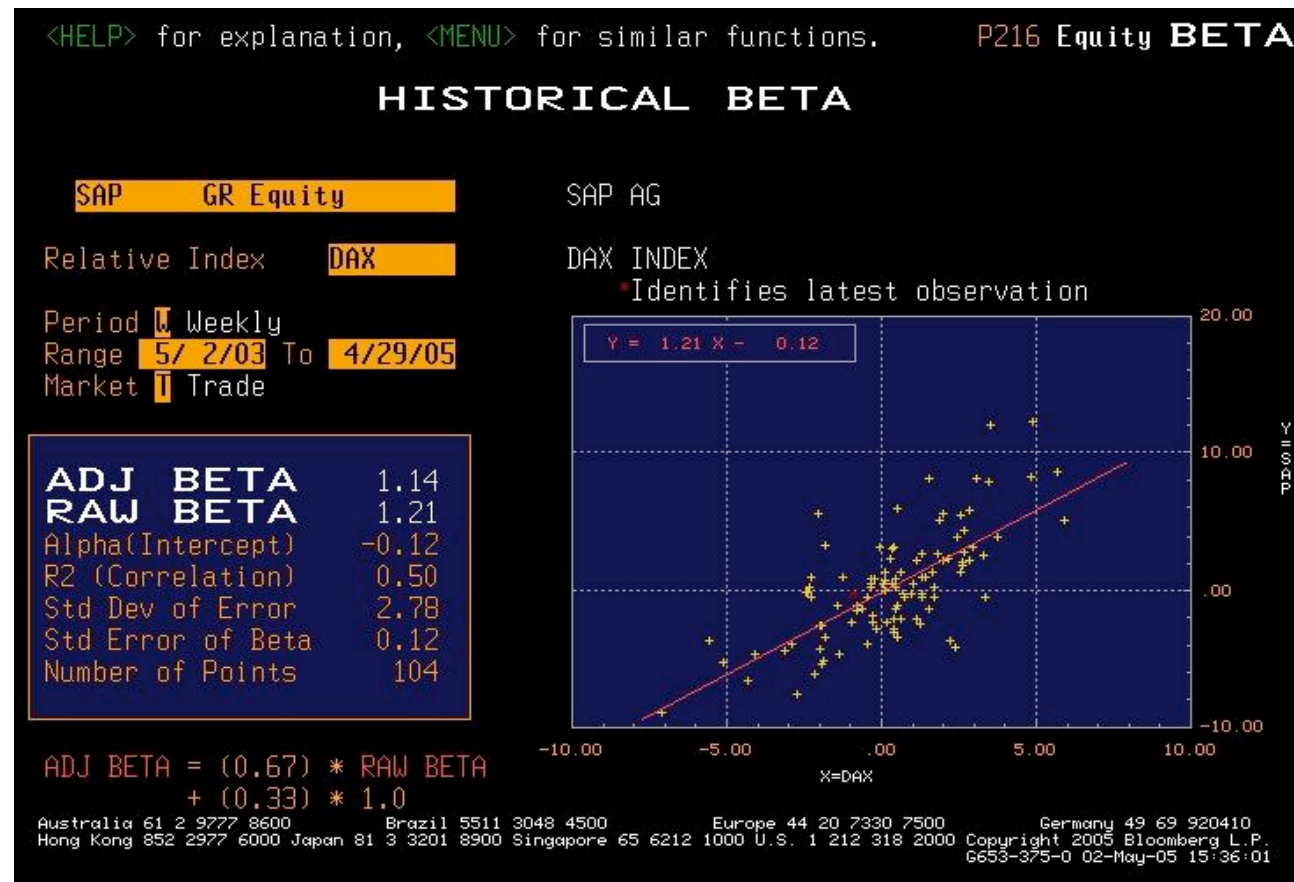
<HELP> for explanation, <MENU> for similar functions. P216 Equity BETA

HISTORICAL BETA

SAP GR Equity

SAP AG

Relative Index DAX

DAX INDEX

*Identifies latest observation

Period W Weekly
Range 5/ 2/03 To 4/29/05
Market T Trade

Y = 1.21 X - 0.12

| | |
|---|---|
| ADJ BETA | 1.14 |
| RAW BETA | 1.21 |
| Alpha(Intercept) | -0.12 |
| R2 (Correlation) | 0.50 |
| Std Dev of Error | 2.78 |
| Std Error of Beta | 0.12 |
| Number of Points | 104 |

20.00
10.00
.00
-10.00

Y=SAP

-10.00 -5.00 .00 5.00 10.00

X=DAX

ADJ BETA = (0.67) * RAW BETA
+ (0.33) * 1.0

Australia 61 2 9777 8600 Brazil 5511 3048 4500 Europe 44 20 7330 7500 Germany 49 69 920410
Hong Kong 852 2977 6000 Japan 81 3 3201 8900 Singapore 65 6212 1000 U.S. 1 212 318 2000 Copyright 2005 Bloomberg L.P.
G653-375-0 02-May-05 15:36:01